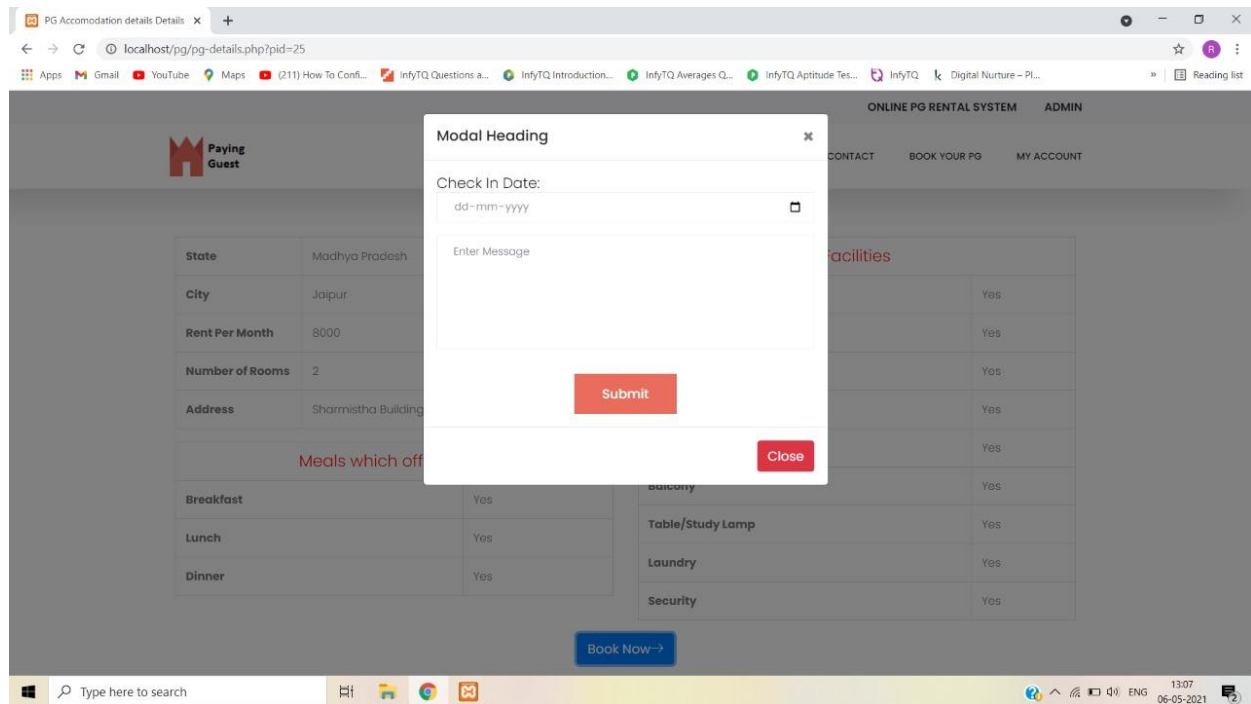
PG Accomodation details Details ×  +

localhost/pg/pg-details.php?pid=25

Apps  Gmail  YouTube  Maps  (211) How To Confi...  InfyTQ Questions a...  InfyTQ Introduction...  InfyTQ Averages Q...  InfyTQ Aptitude Tes...  InfyTQ  Digital Nurture – Pl...  »  Reading list

ONLINE PG RENTAL SYSTEM  ADMIN

Paying Guest

CONTACT  BOOK YOUR PG  MY ACCOUNT

Modal Heading ×

Check In Date:

dd-mm-yyyy

Enter Message

Submit

Close

| State | Madhya Pradesh |
|---|---|
| City | Jaipur |
| Rent Per Month | 8000 |
| Number of Rooms | 2 |
| Address | Sharmistha Building |

Meals which off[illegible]

| Breakfast | Yes |
|---|---|
| Lunch | Yes |
| Dinner | Yes |

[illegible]acilities

| | Yes |
|---|---|
| | Yes |
| | Yes |
| | Yes |
| | Yes |
| Balcony | Yes |
| Table/Study Lamp | Yes |
| Laundry | Yes |
| Security | Yes |

Book Now→

Type here to search

ENG 13:07 06-05-2021